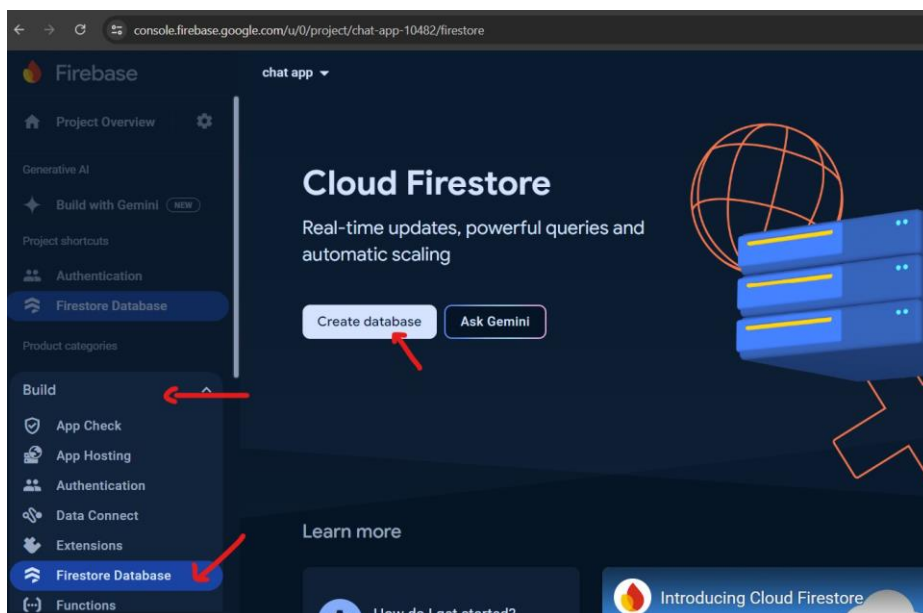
console.firebase.google.com/u/0/project/chat-app-10482/firestore

Firebase

chat app

Project Overview

Generative AI

Build with Gemini NEW

Project shortcuts

Authentication

Firestore Database

Product categories

Build

App Check

App Hosting

Authentication

Data Connect

Extensions

Firestore Database

Functions

Cloud Firestore

Real-time updates, powerful queries and automatic scaling

Create database

Ask Gemini

Learn more

How do I get started?

Introducing Cloud Firestore